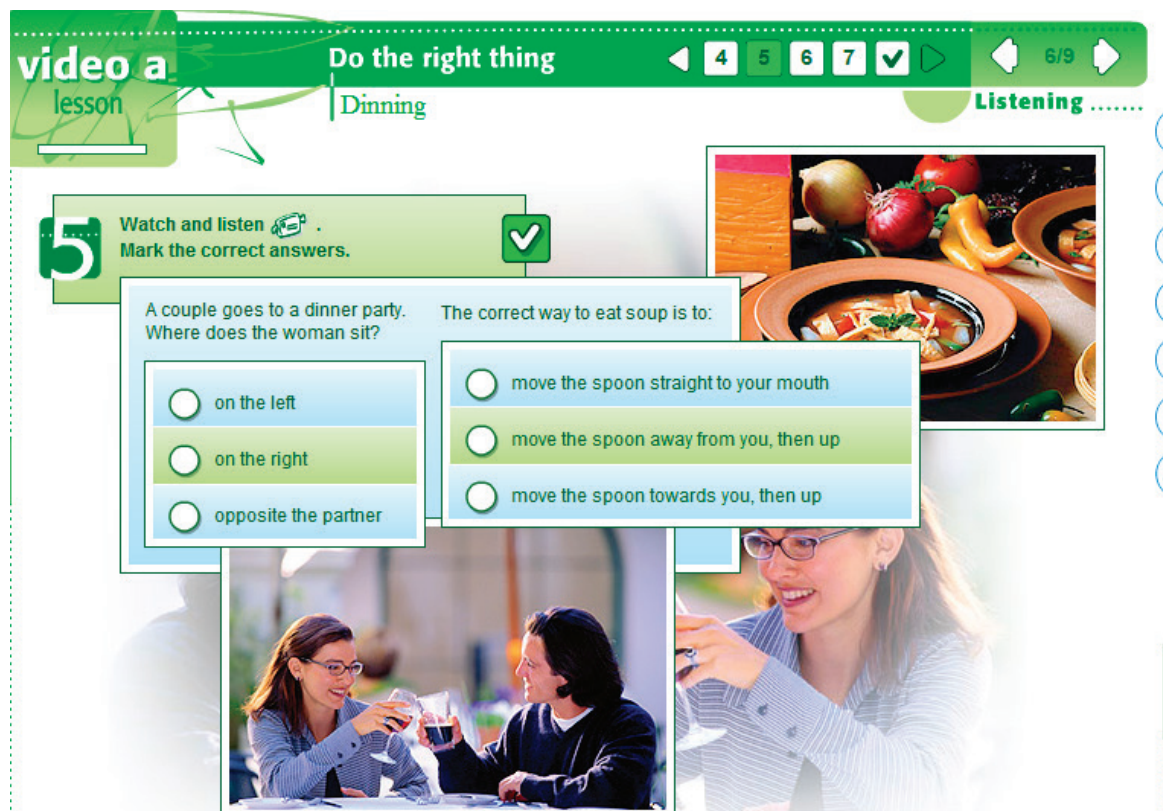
video a
lesson

Do the right thing
Dinning

4 5 6 7

6/9

Listening .......

5

Watch and listen .
Mark the correct answers.

A couple goes to a dinner party. Where does the woman sit?

on the left

on the right

opposite the partner

The correct way to eat soup is to:

move the spoon straight to your mouth

move the spoon away from you, then up

move the spoon towards you, then up